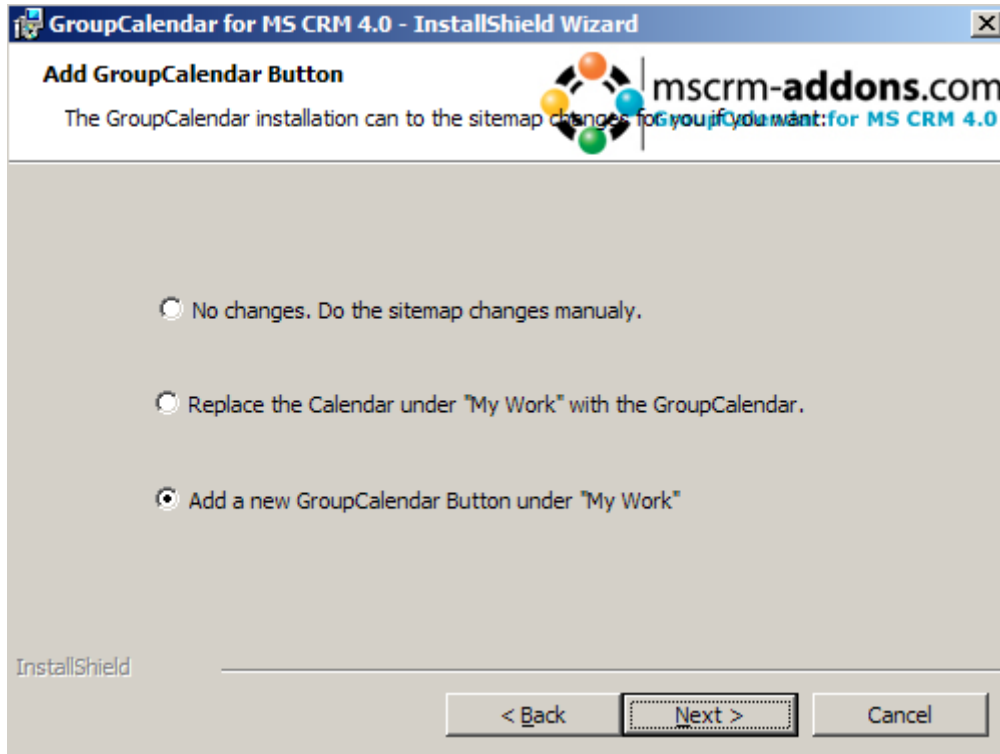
GroupCalendar for MS CRM 4.0 - InstallShield Wizard

Add GroupCalendar Button

The GroupCalendar installation can to the sitemap changes for you if you want:

mscrm-addons.com

GroupCalendar for MS CRM 4.0

No changes. Do the sitemap changes manualy.

Replace the Calendar under "My Work" with the GroupCalendar.

Add a new GroupCalendar Button under "My Work"

InstallShield

< Back

Next >

Cancel